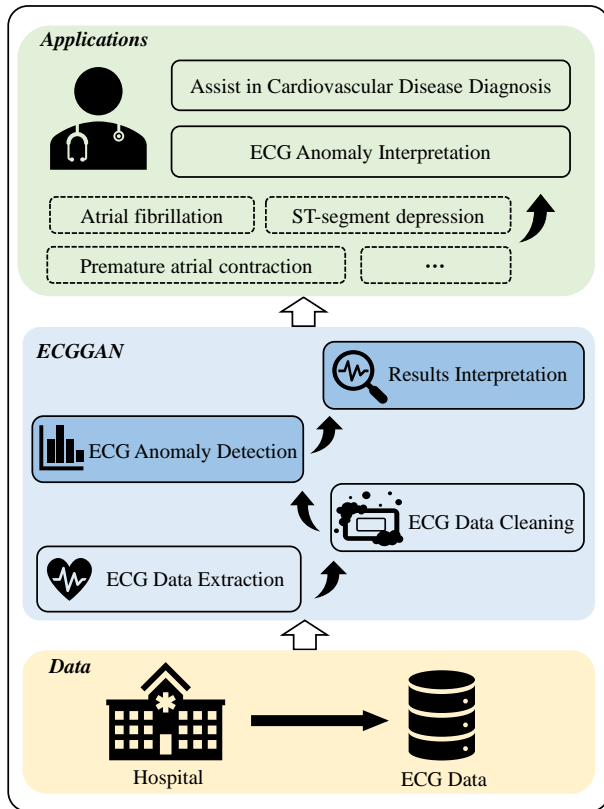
Applications

Assist in Cardiovascular Disease Diagnosis

ECG Anomaly Interpretation

Atrial fibrillation

ST-segment depression

Premature atrial contraction

...

ECGGAN

Results Interpretation

ECG Anomaly Detection

ECG Data Cleaning

ECG Data Extraction

Data

Hospital

ECG Data